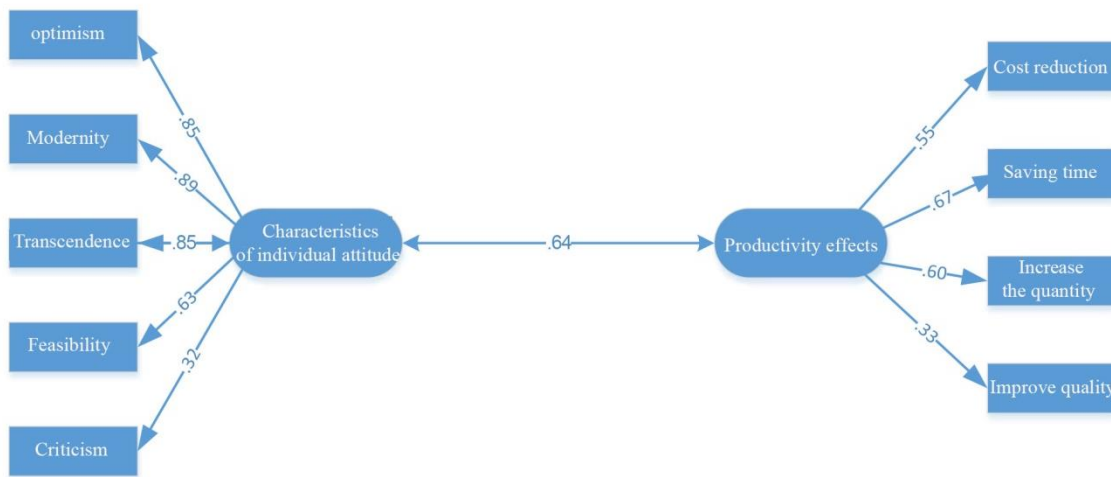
optimism

Modernity

Transcendence

Feasibility

Criticism

.85

.89

.85

.63

.32

Characteristics of individual attitude

.64

Productivity effects

.55

.67

.60

.33

Cost reduction

Saving time

Increase the quantity

Improve quality